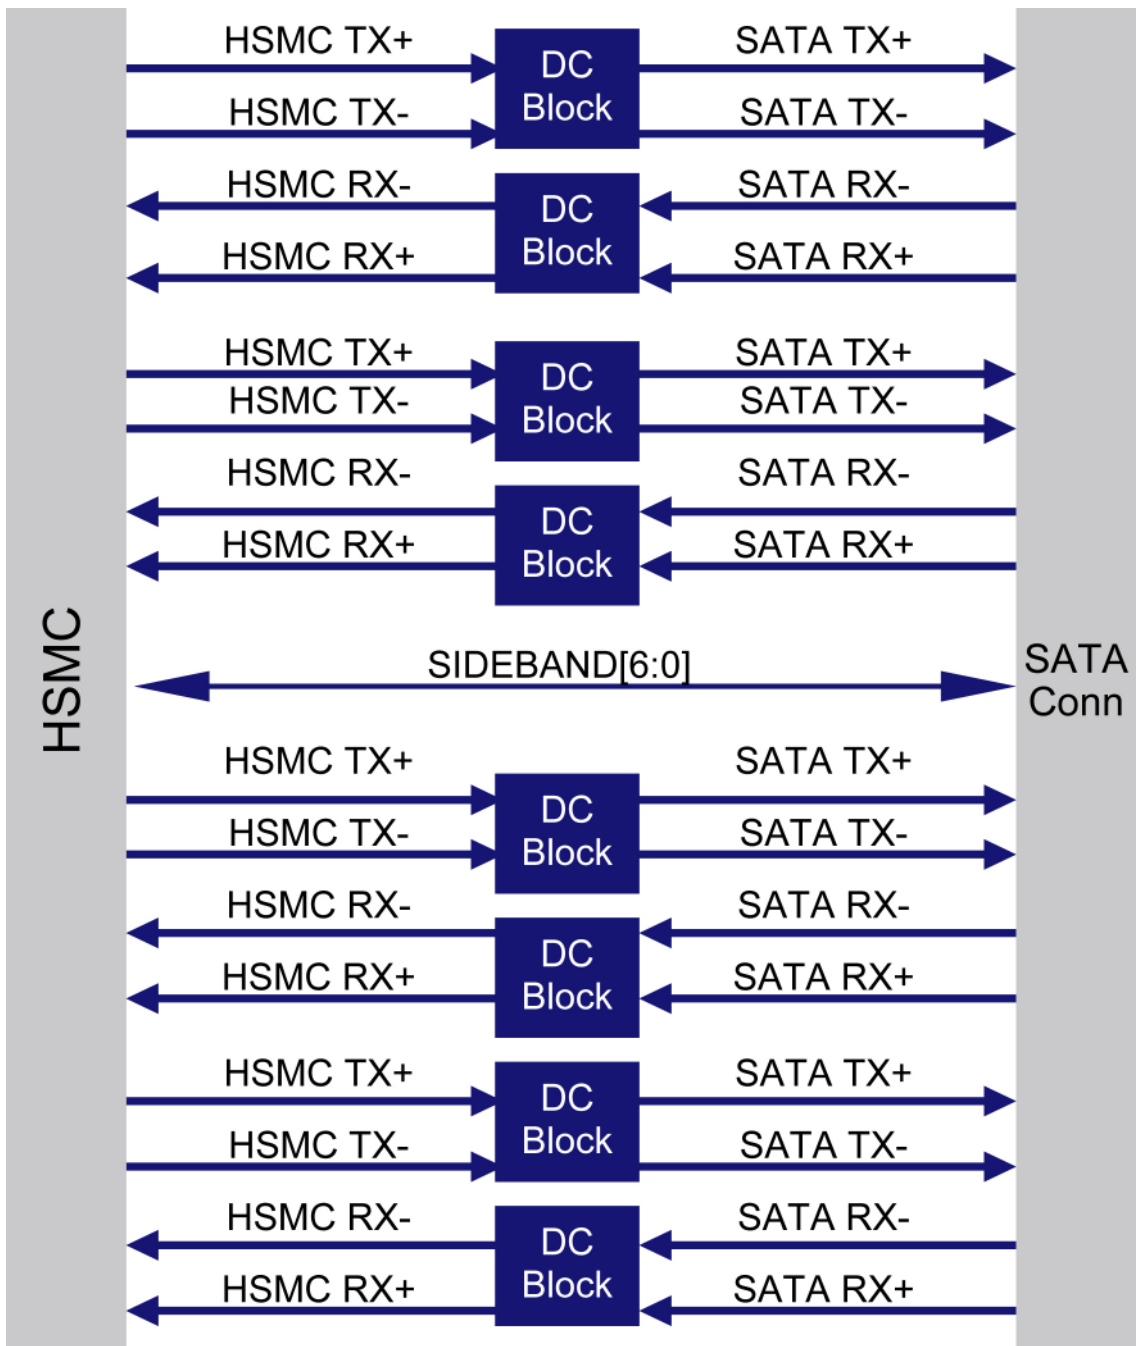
HSMC

HSMC TX+
DC Block
SATA TX+
HSMC TX-
SATA TX-

HSMC RX-
DC Block
SATA RX-
HSMC RX+
SATA RX+

HSMC TX+
DC Block
SATA TX+
HSMC TX-
SATA TX-

HSMC RX-
DC Block
SATA RX-
HSMC RX+
SATA RX+

SIDEBAND[6:0]

HSMC TX+
DC Block
SATA TX+
HSMC TX-
SATA TX-

HSMC RX-
DC Block
SATA RX-
HSMC RX+
SATA RX+

HSMC TX+
DC Block
SATA TX+
HSMC TX-
SATA TX-

HSMC RX-
DC Block
SATA RX-
HSMC RX+
SATA RX+

SATA Conn